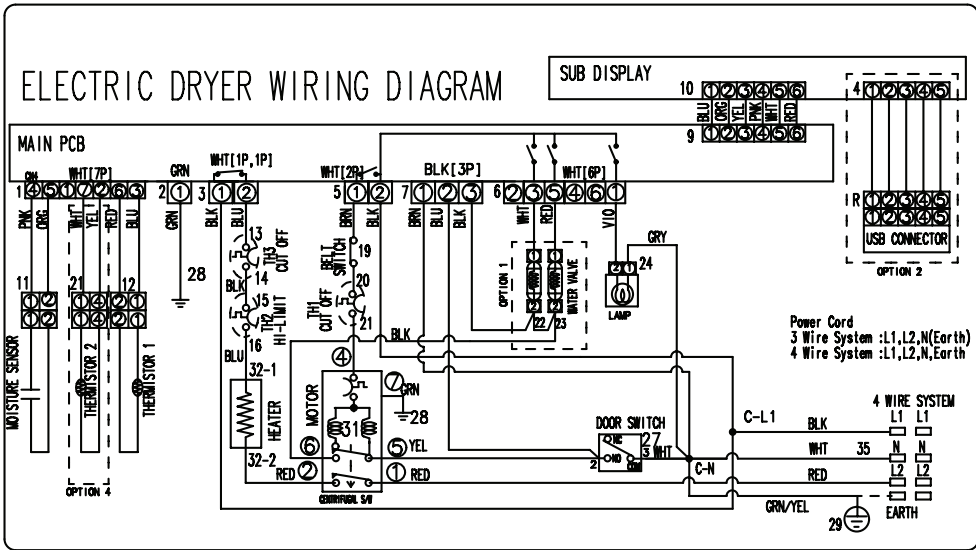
ELECTRIC DRYER WIRING DIAGRAM

SUB DISPLAY
10 ①②③④⑤⑥
BLU ORG YEL PNK WHT RED
9 ①②③④⑤⑥

4 ①②③④⑤
R ①②③④⑤
USB CONNECTOR
OPTION 2

MAIN PCB
GRN WHT[7P]
1 ④⑤①②⑦⑥③
PNK ORG WHT YEL RED BLU
2 GRN ① GRN
3 WHT[1P,1P] ① ② BLK BLU
28
5 WHT[2P] ① ② BRN BLK
7 BLK[3P] ① ② ③ BRN BLU BLK
6 WHT[6P] ② ③ ⑤ ④ ⑥ ① WHT RED VIO
GRY
24
LAMP
OPTION 1
WATER VALVE
22 23

11 ①② ①②
MOISTURE SENSOR
21 ①④ ①④
THERMISTOR 2
12 ②① ②①
THERMISTOR 1
OPTION 4

13 TH3 CUT OFF 14
BLK 15 TH2 HI-LIMIT 16
BLU
32-1
HEATER
32-2
RED ②

BELT SWITCH 19
TH1 CUT OFF 20 21
BLK
④
⑦ GRN
28
MOTOR
31
⑥ ⑤ YEL
① RED
CENTRIFUGAL S/W

Power Cord
3 Wire System :L1,L2,N(Earth)
4 Wire System :L1,L2,N,Earth

DOOR SWITCH
NC 1 27
2 NO COM 3 WHT
C-L1
C-N
BLK
WHT 35
RED
GRN/YEL
29
4 WIRE SYSTEM
L1 L1
N N
L2 L2
EARTH